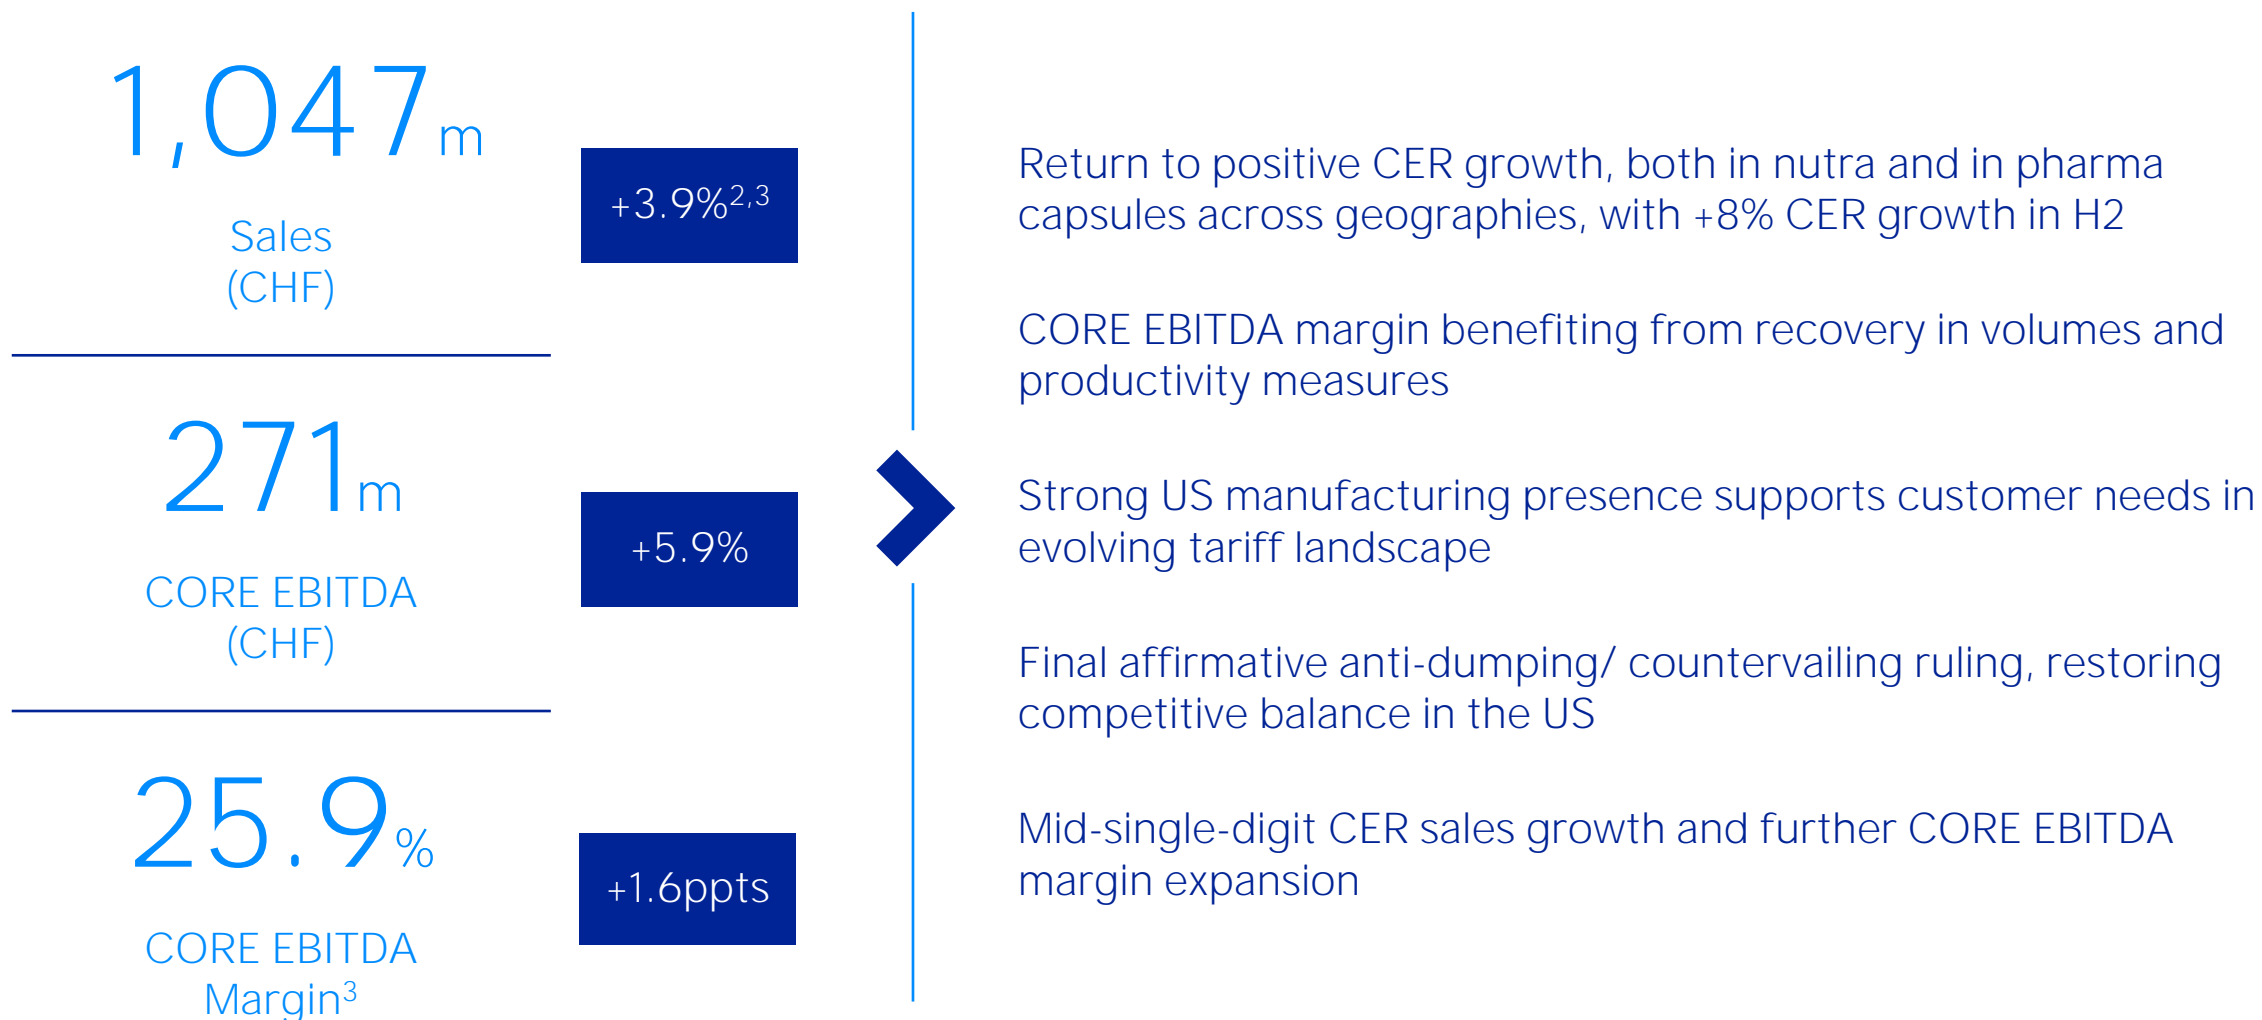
1,047m

Sales
(CHF)

+3.9%$^{2,3}$

271m

CORE EBITDA
(CHF)

+5.9%

25.9%

CORE EBITDA
Margin$^{3}$

+1.6ppts

Return to positive CER growth, both in nutra and in pharma capsules across geographies, with +8% CER growth in H2

CORE EBITDA margin benefiting from recovery in volumes and productivity measures

Strong US manufacturing presence supports customer needs in evolving tariff landscape

Final affirmative anti-dumping/ countervailing ruling, restoring competitive balance in the US

Mid-single-digit CER sales growth and further CORE EBITDA margin expansion